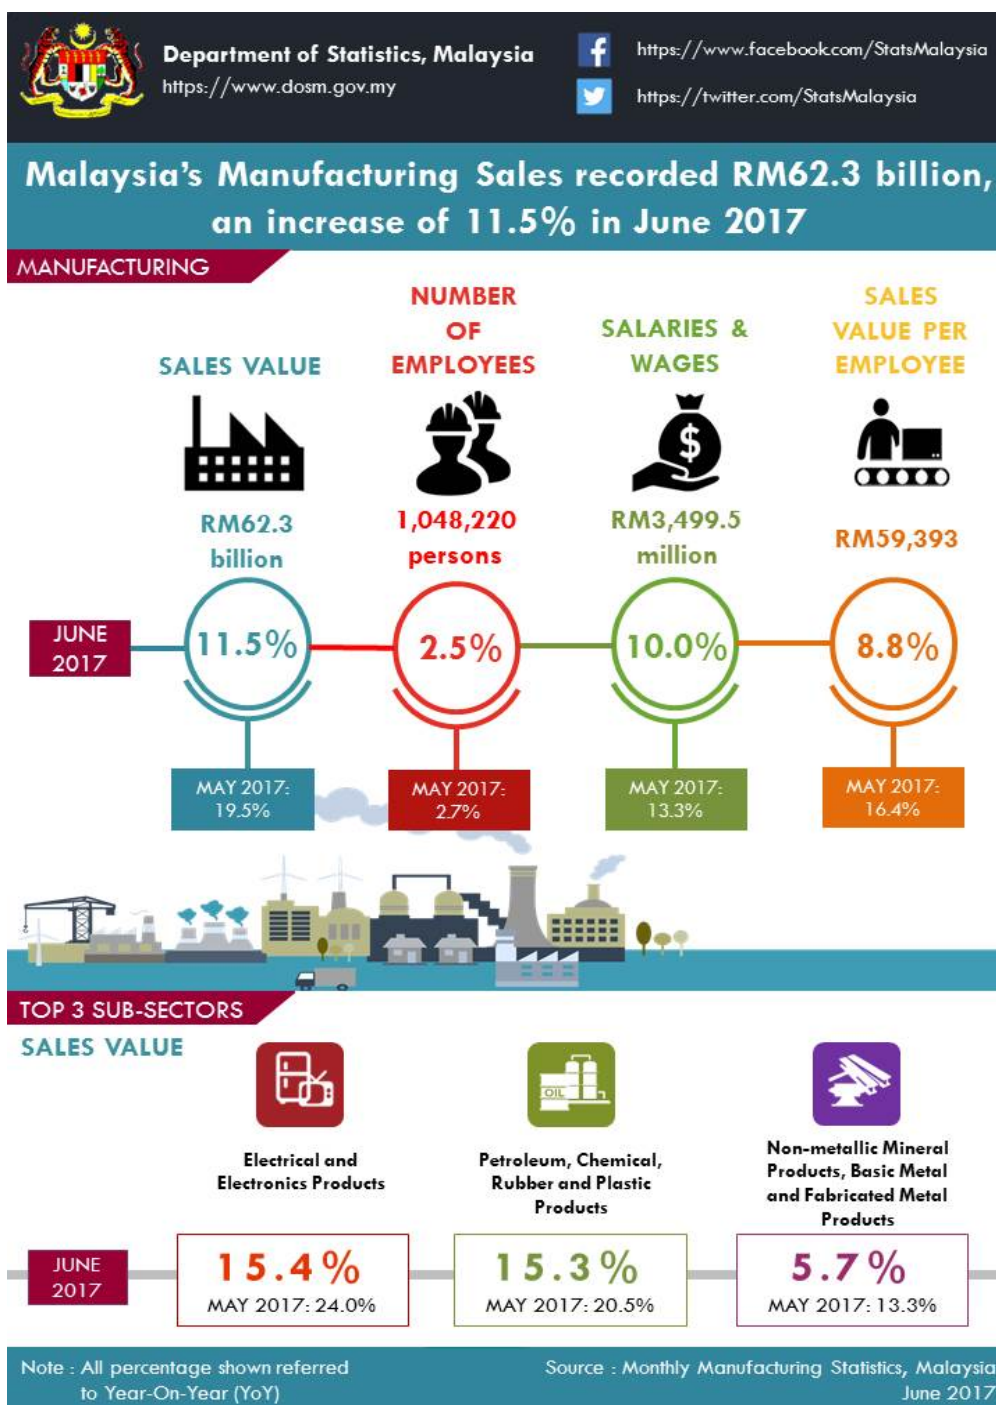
Department of Statistics, Malaysia
https://www.dosm.gov.my

https://www.facebook.com/StatsMalaysia
https://twitter.com/StatsMalaysia

Malaysia's Manufacturing Sales recorded RM62.3 billion, an increase of 11.5% in June 2017

MANUFACTURING

SALES VALUE
RM62.3 billion

NUMBER OF EMPLOYEES
1,048,220 persons

SALARIES & WAGES
RM3,499.5 million

SALES VALUE PER EMPLOYEE
RM59,393

JUNE 2017

11.5%
2.5%
10.0%
8.8%

MAY 2017: 19.5%
MAY 2017: 2.7%
MAY 2017: 13.3%
MAY 2017: 16.4%

TOP 3 SUB-SECTORS

SALES VALUE

OIL

Electrical and Electronics Products

Petroleum, Chemical, Rubber and Plastic Products

Non-metallic Mineral Products, Basic Metal and Fabricated Metal Products

JUNE 2017

15.4%
MAY 2017: 24.0%

15.3%
MAY 2017: 20.5%

5.7%
MAY 2017: 13.3%

Note : All percentage shown referred to Year-On-Year (YoY)

Source : Monthly Manufacturing Statistics, Malaysia June 2017